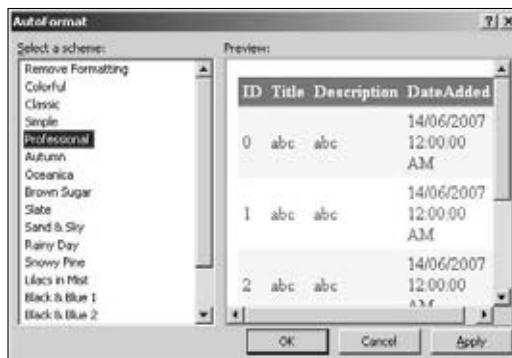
AutoFormat ? X

Select a scheme:

Remove Formatting
Colorful
Classic
Simple
Professional
Autumn
Oceanica
Brown Sugar
Slate
Sand & Sky
Rainy Day
Snowy Pine
Lilacs in Mist
Black & Blue 1
Black & Blue 2

Preview:

| ID | Title | Description | DateAdded |
|---|---|---|---|
| 0 | abc | abc | 14/06/2007 12:00:00 AM |
| 1 | abc | abc | 14/06/2007 12:00:00 AM |
| 2 | abc | abc | 14/06/2007 12:00:00 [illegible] |

OK Cancel Apply